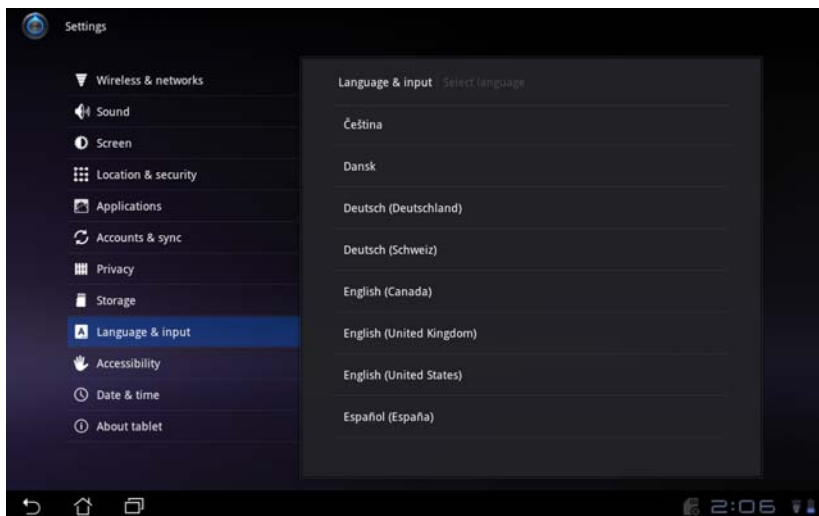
Settings

Wireless & networks
Sound
Screen
Location & security
Applications
Accounts & sync
Privacy
Storage
Language & input
Accessibility
Date & time
About tablet

Language & input Select language

Čeština
Dansk
Deutsch (Deutschland)
Deutsch (Schweiz)
English (Canada)
English (United Kingdom)
English (United States)
Español (España)

2:06